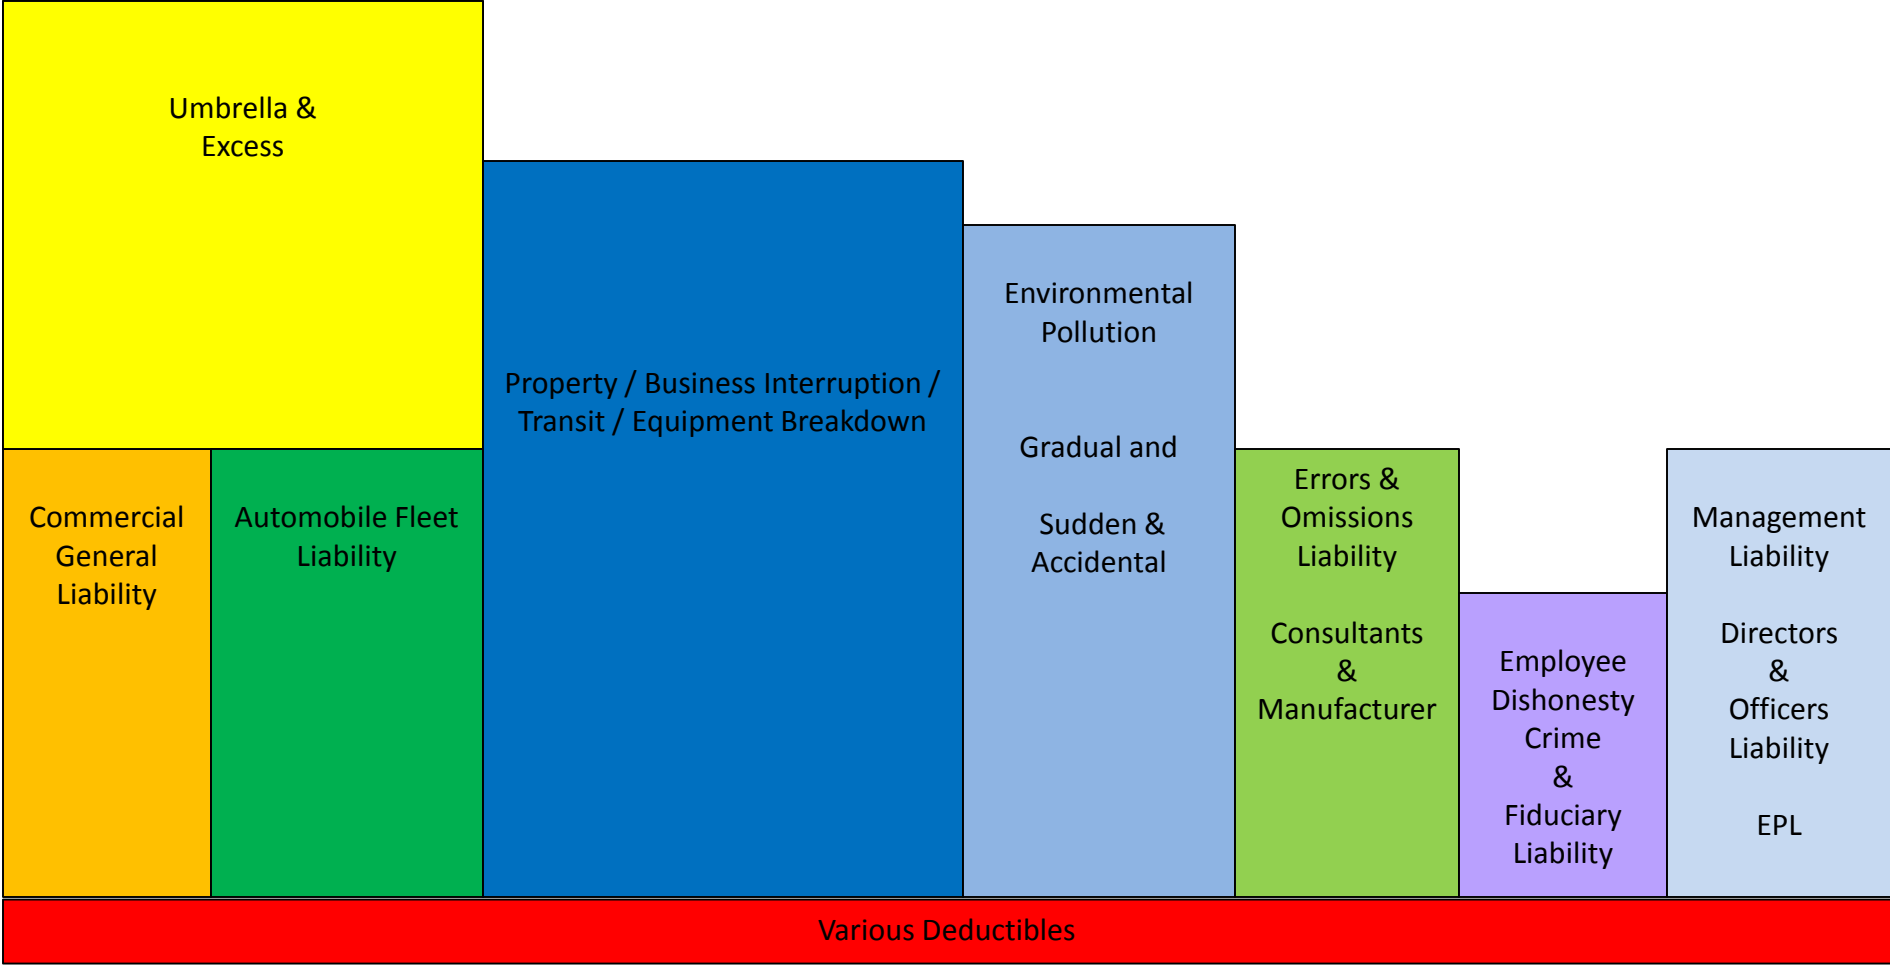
Umbrella & Excess

Commercial General Liability

Automobile Fleet Liability

Property / Business Interruption / Transit / Equipment Breakdown

Environmental Pollution

Gradual and

Sudden & Accidental

Errors & Omissions Liability

Consultants & Manufacturer

Employee Dishonesty Crime & Fiduciary Liability

Management Liability

Directors & Officers Liability

EPL

Various Deductibles